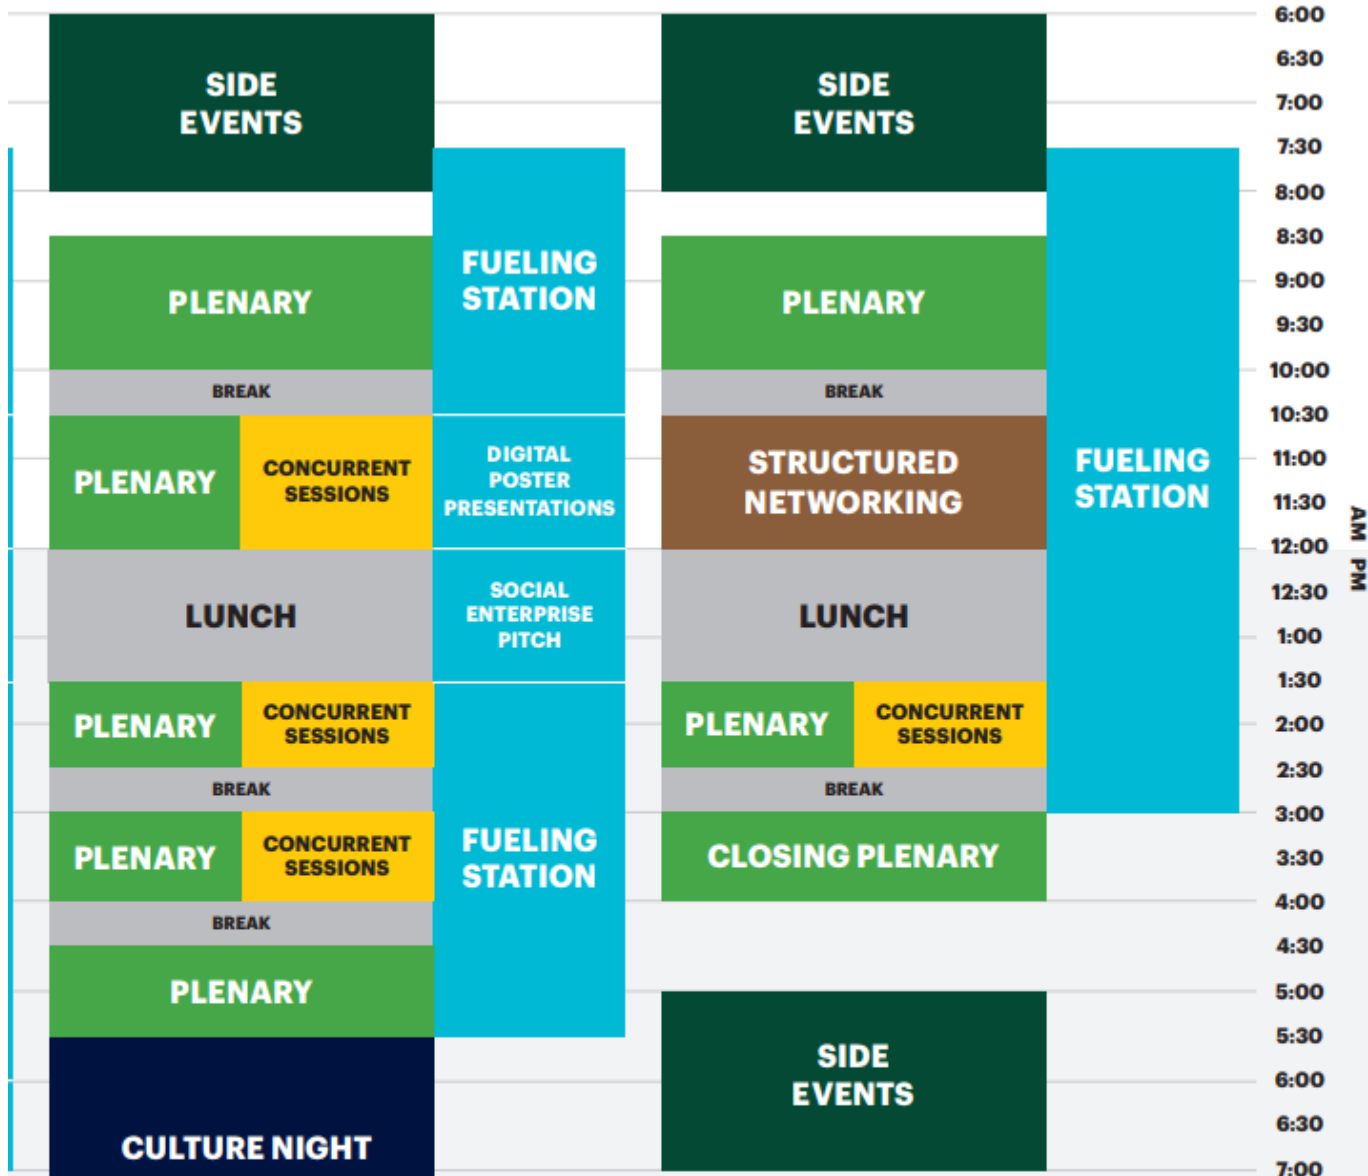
SIDE EVENTS

FUELING STATION

PLENARY

BREAK

PLENARY

CONCURRENT SESSIONS

DIGITAL POSTER PRESENTATIONS

LUNCH

SOCIAL ENTERPRISE PITCH

PLENARY

CONCURRENT SESSIONS

BREAK

PLENARY

CONCURRENT SESSIONS

FUELING STATION

BREAK

PLENARY

CULTURE NIGHT

SIDE EVENTS

PLENARY

BREAK

STRUCTURED NETWORKING

LUNCH

PLENARY

CONCURRENT SESSIONS

BREAK

CLOSING PLENARY

SIDE EVENTS

FUELING STATION

6:00
6:30
7:00
7:30
8:00
8:30
9:00
9:30
10:00
10:30
11:00
11:30
12:00
12:30
1:00
1:30
2:00
2:30
3:00
3:30
4:00
4:30
5:00
5:30
6:00
6:30
7:00

AM PM